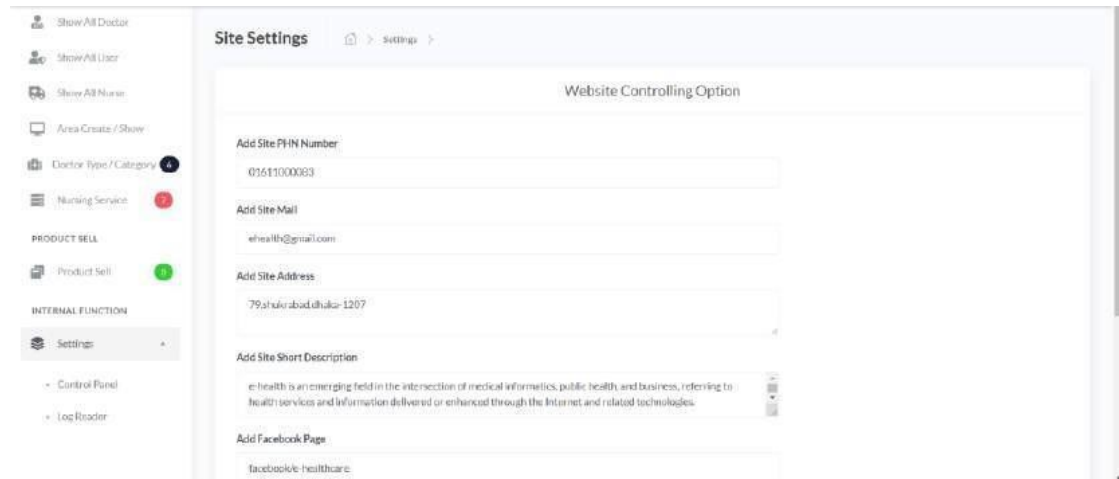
Show All Doctor

Show All User

Show All Nurse

Area Create / Show

Doctor Type / Category 6

Nursing Service 7

PRODUCT SELL

Product Sell 8

INTERNAL FUNCTION

Settings

- Control Panel

- Log Reader

Site Settings > Settings >

Website Controlling Option

Add Site PHN Number

01611000083

Add Site Mail

ehealth@gmail.com

Add Site Address

79,shukrabad,dhaka-1207

Add Site Short Description

e-health is an emerging field in the intersection of medical informatics, public health, and business, referring to health services and information delivered or enhanced through the Internet and related technologies.

Add Facebook Page

facebook/e-healthcare